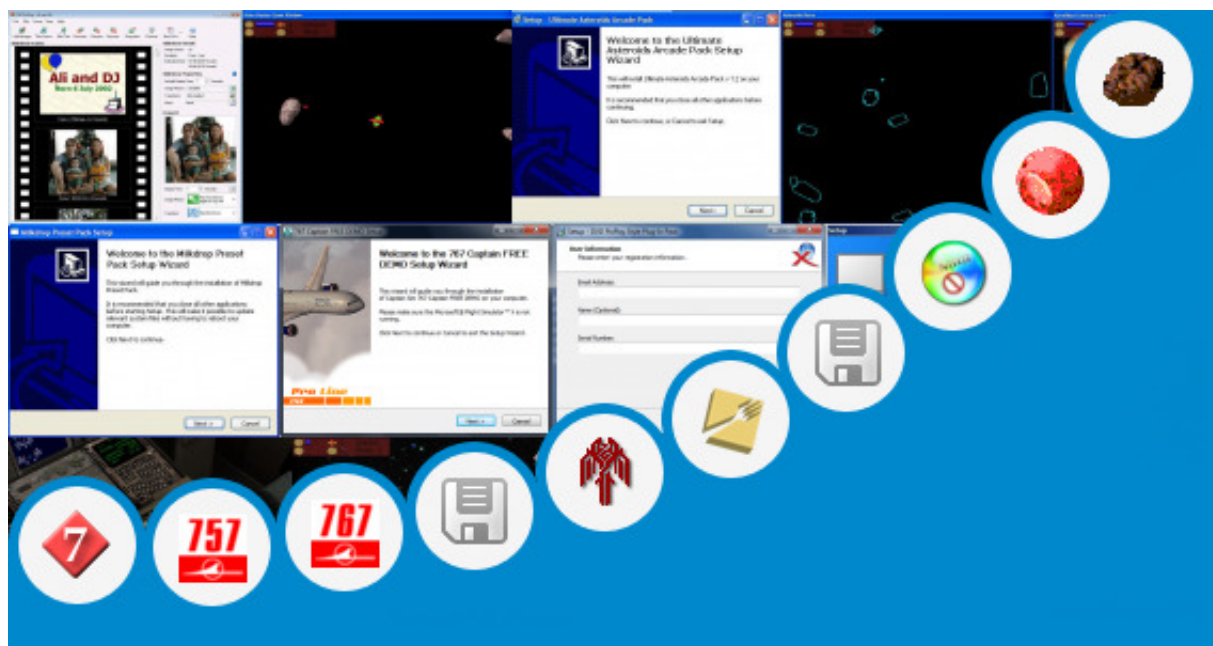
Ali and DJ
Born 6 July 2002

Setup - Ultimate Asteroids Arcade Pack
Welcome to the Ultimate Asteroids Arcade Pack Setup Wizard
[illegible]
Next > Cancel

Milkdrop Preset Pack Setup
Welcome to the Milkdrop Preset Pack Setup Wizard
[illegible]
Next > Cancel

Welcome to the 767 Captain FREE DEMO Setup Wizard
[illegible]
Pro Line
Next > Cancel

User Information
Email Address
Name (Optional)
Serial Number

7
757
767